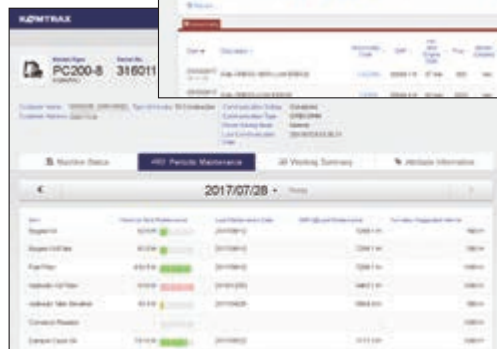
KOMTRAX

PC200-8 316011

Machine Status

Periodic Maintenance

Working Summary

Attribute Information

2017/07/28

Engine Oil

Engine Oil Filter

Fuel Filter

Hydraulic Oil Filter

Hydraulic Tank Breather

Corrosion Resistor

Damper Case Oil